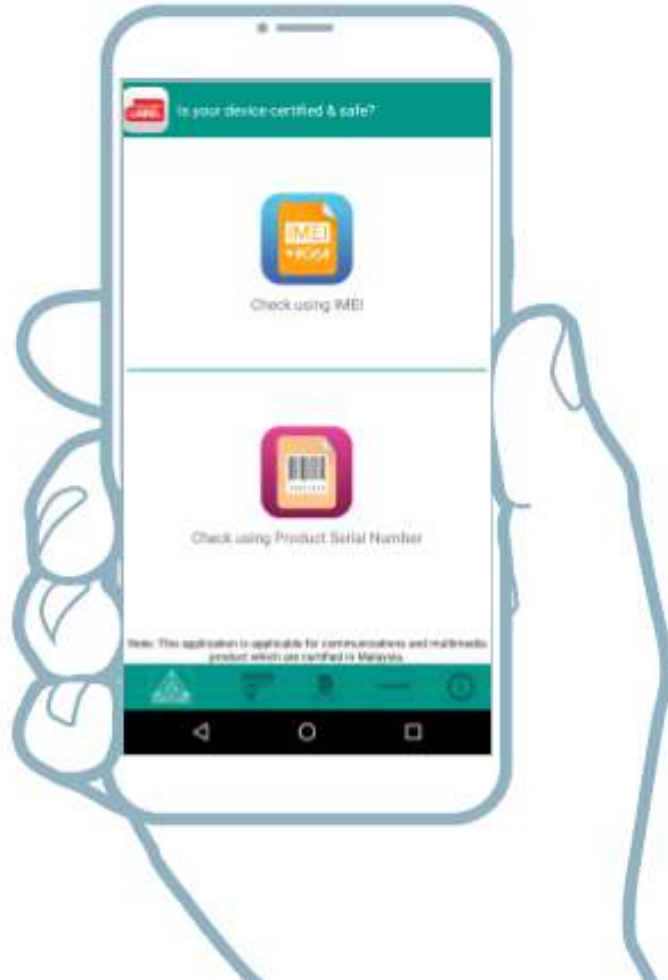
IMEI

Is your device certified & safe?

IMEI
*#06#

Check using IMEI

Check using Product Serial Number

Note: This application is applicable for communications and multimedia product which are certified in Malaysia.